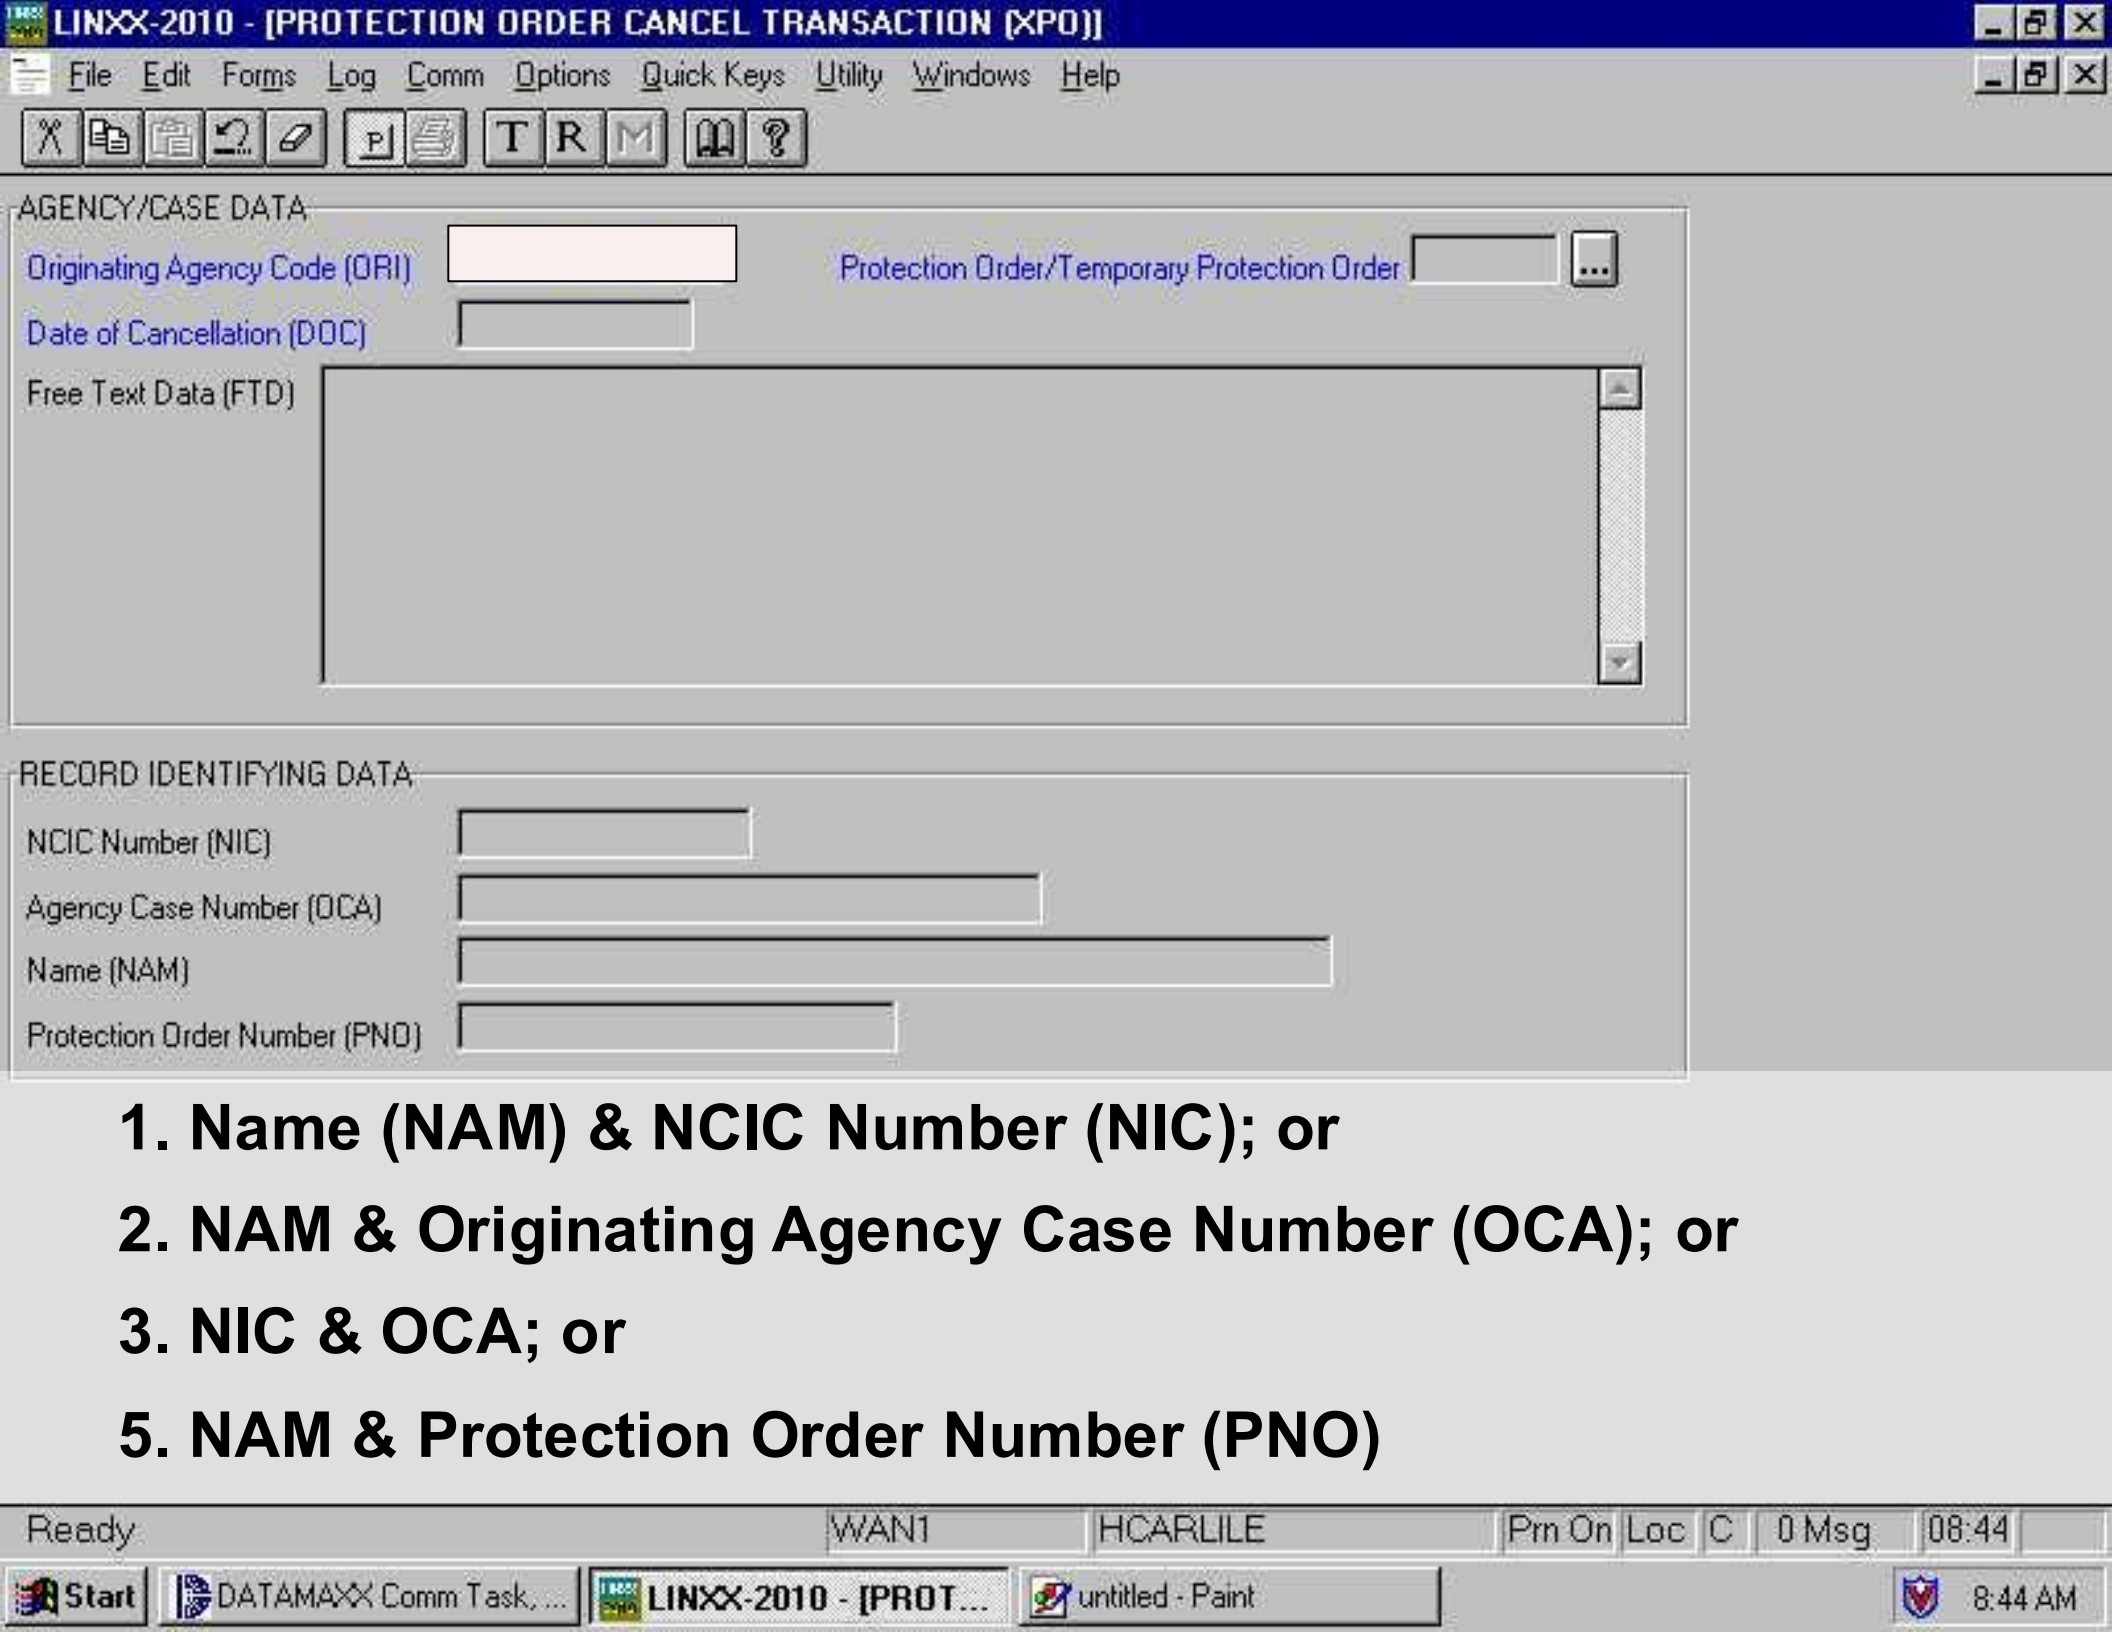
LINXX-2010 - [PROTECTION ORDER CANCEL TRANSACTION (XPO)]

File Edit Forms Log Comm Options Quick Keys Utility Windows Help

T R M

AGENCY/CASE DATA

Originating Agency Code (ORI)

Protection Order/Temporary Protection Order ...

Date of Cancellation (DOC)

Free Text Data (FTD)

RECORD IDENTIFYING DATA

NCIC Number (NIC)

Agency Case Number (OCA)

Name (NAM)

Protection Order Number (PNO)

1. Name (NAM) & NCIC Number (NIC); or

2. NAM & Originating Agency Case Number (OCA); or

3. NIC & OCA; or

5. NAM & Protection Order Number (PNO)

Ready | WAN1 | HCARLILE | Prn On | Loc | C | 0 Msg | 08:44

Start | DATAMAXX Comm Task, ... | LINXX-2010 - [PROT... | untitled - Paint | 8:44 AM